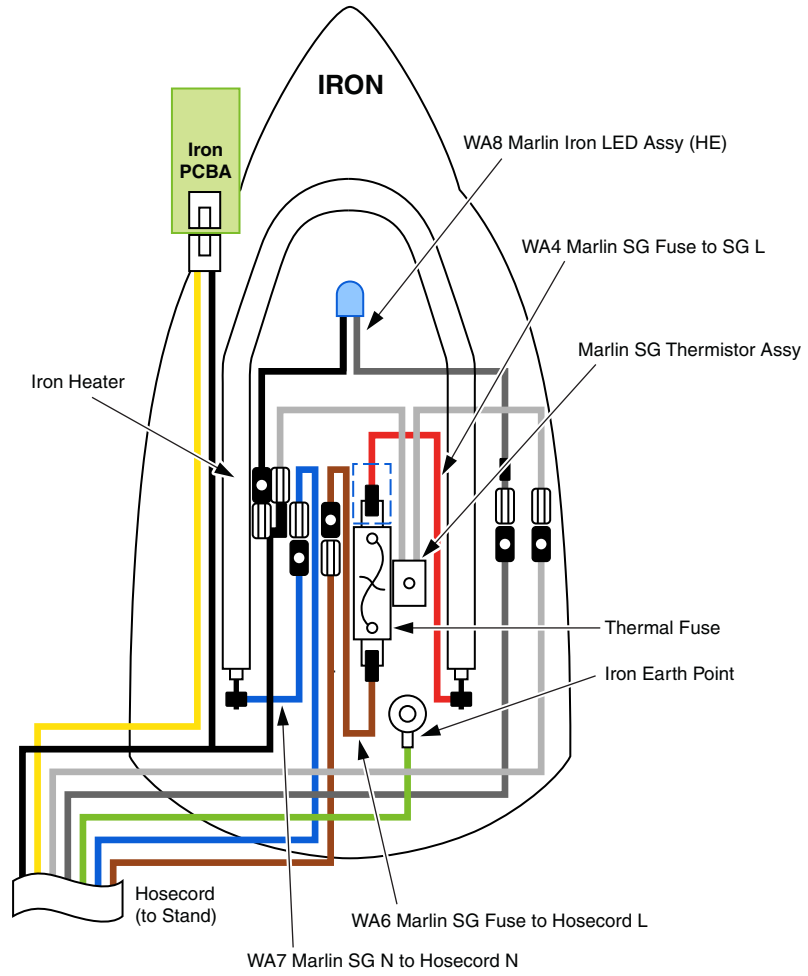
IRON

Iron PCBA

WA8 Marlin Iron LED Assy (HE)

WA4 Marlin SG Fuse to SG L

Marlin SG Thermistor Assy

Iron Heater

Thermal Fuse

Iron Earth Point

Hosecord (to Stand)

WA6 Marlin SG Fuse to Hosecord L

WA7 Marlin SG N to Hosecord N